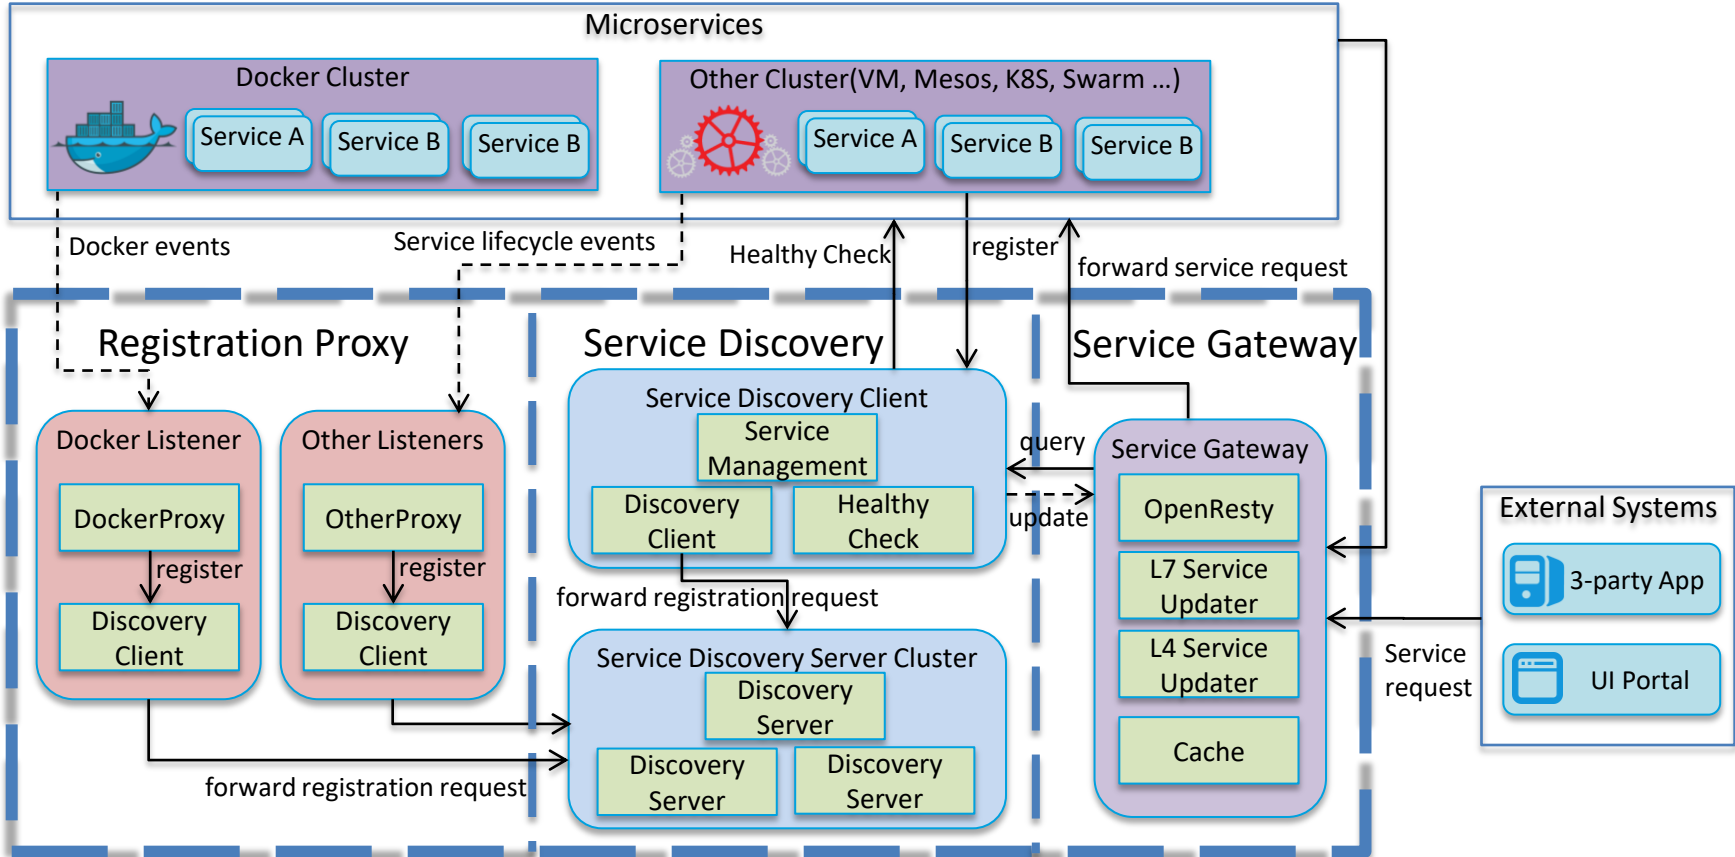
Microservices

Docker Cluster

Service A

Service B

Service B

Other Cluster(VM, Mesos, K8S, Swarm ...)

Service A

Service B

Service B

Docker events

Service lifecycle events

Healthy Check

register

forward service request

Registration Proxy

Service Discovery

Service Gateway

Docker Listener

DockerProxy

register

Discovery Client

Other Listeners

OtherProxy

register

Discovery Client

Service Discovery Client

Service Management

Discovery Client

Healthy Check

query

update

Service Gateway

OpenResty

L7 Service Updater

L4 Service Updater

Cache

forward registration request

Service Discovery Server Cluster

Discovery Server

Discovery Server

Discovery Server

forward registration request

External Systems

3-party App

UI Portal

Service request